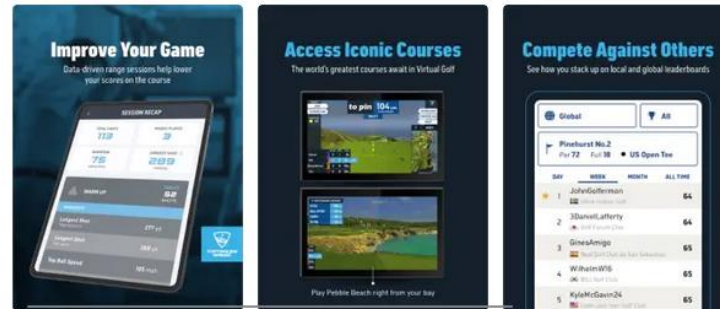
Improve Your Game

Data-driven range sessions help lower your scores on the course

SESSION RECAP

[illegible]

Longest Shot

277 yd

Longest Shot

268 yd

Top Ball Speed

165 mph

Access Iconic Courses

The world's greatest courses await in Virtual Golf

to pin 104

Play Pebble Beach right from your bay

Compete Against Others

See how you stack up on local and global leaderboards

Global

All

Pinehurst No.2

Par 72 Full 18 US Open Tee

| DAY | WEEK | MONTH | ALL TIME |
|---|---|---|---|
| 1 | JohnGolferman | | 64 |
| 2 | 3DanielLafferty | | 64 |
| 3 | GinesAmigo | | 65 |
| 4 | WilhelmW16 | | 65 |
| 5 | KyleMcGavin24 | | 65 |